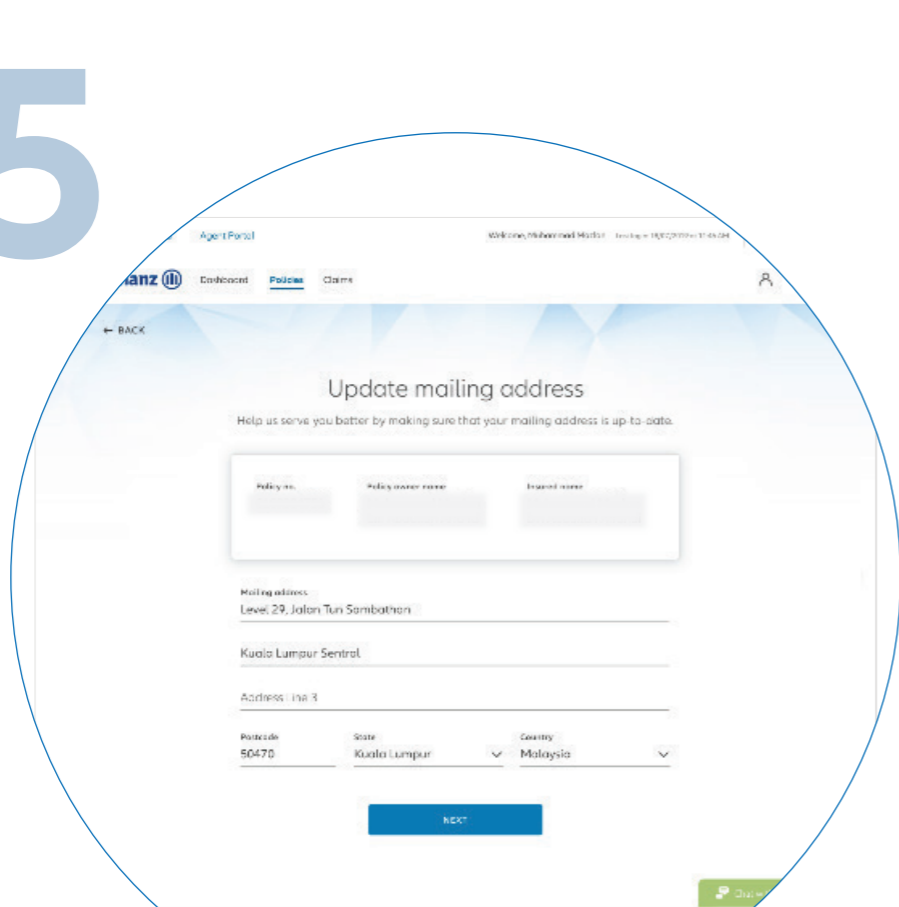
5

Agent Portal

Welcome, Muhammad Mazlan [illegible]

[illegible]anz

Dashboard Policies Claims

← BACK

Update mailing address

Help us serve you better by making sure that your mailing address is up-to-date.

Policy no.

Policy owner name

Insured name

Mailing address
Level 29, Jalan Tun Sambathan

Kuala Lumpur Sentral

Address Line 3

Postcode
50470

State
Kuala Lumpur

Country
Malaysia

NEXT

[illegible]